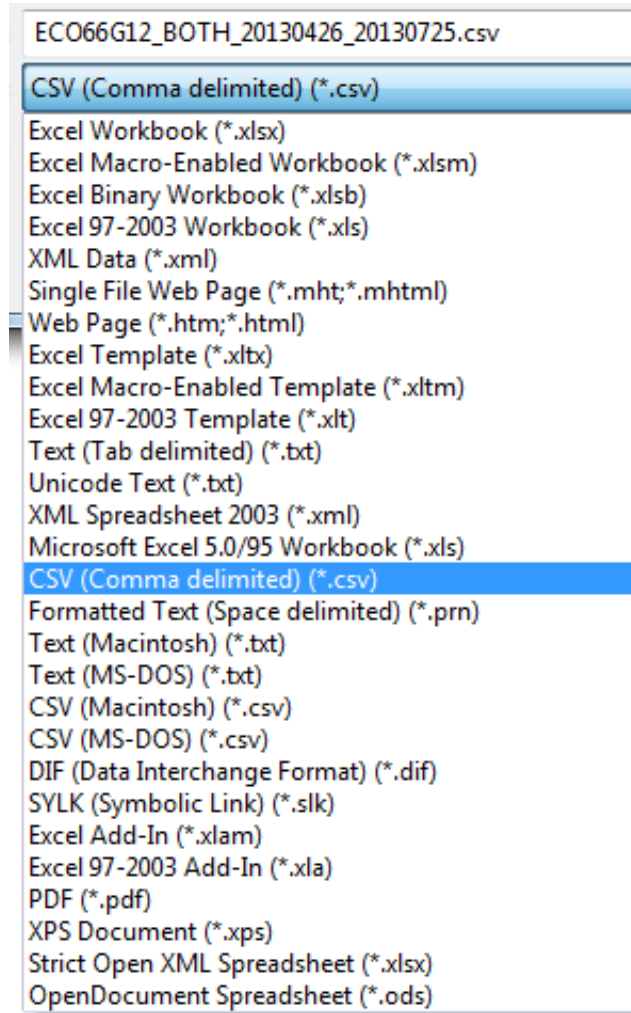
ECO66G12_BOTH_20130426_20130725.csv

CSV (Comma delimited) (*.csv)

Excel Workbook (*.xlsx)
Excel Macro-Enabled Workbook (*.xlsm)
Excel Binary Workbook (*.xlsb)
Excel 97-2003 Workbook (*.xls)
XML Data (*.xml)
Single File Web Page (*.mht;*.mhtml)
Web Page (*.htm;*.html)
Excel Template (*.xltx)
Excel Macro-Enabled Template (*.xltm)
Excel 97-2003 Template (*.xlt)
Text (Tab delimited) (*.txt)
Unicode Text (*.txt)
XML Spreadsheet 2003 (*.xml)
Microsoft Excel 5.0/95 Workbook (*.xls)
CSV (Comma delimited) (*.csv)
Formatted Text (Space delimited) (*.prn)
Text (Macintosh) (*.txt)
Text (MS-DOS) (*.txt)
CSV (Macintosh) (*.csv)
CSV (MS-DOS) (*.csv)
DIF (Data Interchange Format) (*.dif)
SYLK (Symbolic Link) (*.slk)
Excel Add-In (*.xlam)
Excel 97-2003 Add-In (*.xla)
PDF (*.pdf)
XPS Document (*.xps)
Strict Open XML Spreadsheet (*.xlsx)
OpenDocument Spreadsheet (*.ods)